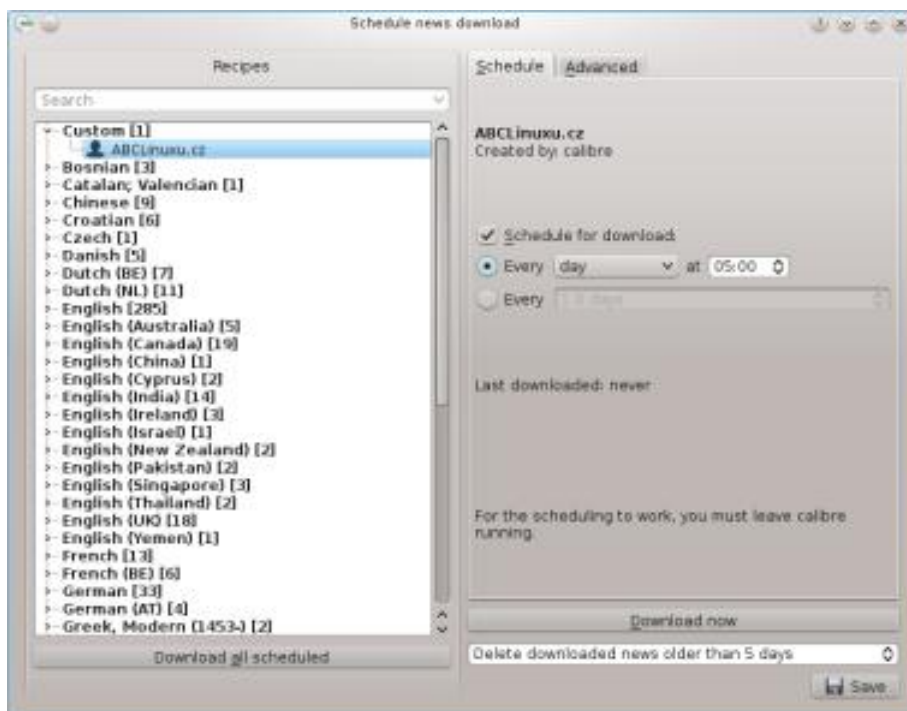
Schedule news download

Recipes

Search

Custom [1]
ABCLinuxu.cz
Bosnian [3]
Catalan; Valencian [1]
Chinese [9]
Croatian [6]
Czech [1]
Danish [5]
Dutch (BE) [7]
Dutch (NL) [11]
English [285]
English (Australia) [5]
English (Canada) [19]
English (China) [1]
English (Cyprus) [2]
English (India) [14]
English (Ireland) [3]
English (Israel) [1]
English (New Zealand) [2]
English (Pakistan) [2]
English (Singapore) [3]
English (Thailand) [2]
English (UK) [18]
English (Yemen) [1]
French [13]
French (BE) [6]
German [33]
German (AT) [4]
Greek, Modern (1453-) [2]

Download all scheduled

Schedule | Advanced

ABCLinuxu.cz
Created by: calibre

Schedule for download:
Every day at 05:00
Every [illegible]

Last downloaded: never

For the scheduling to work, you must leave calibre running.

Download now

Delete downloaded news older than 5 days

Save